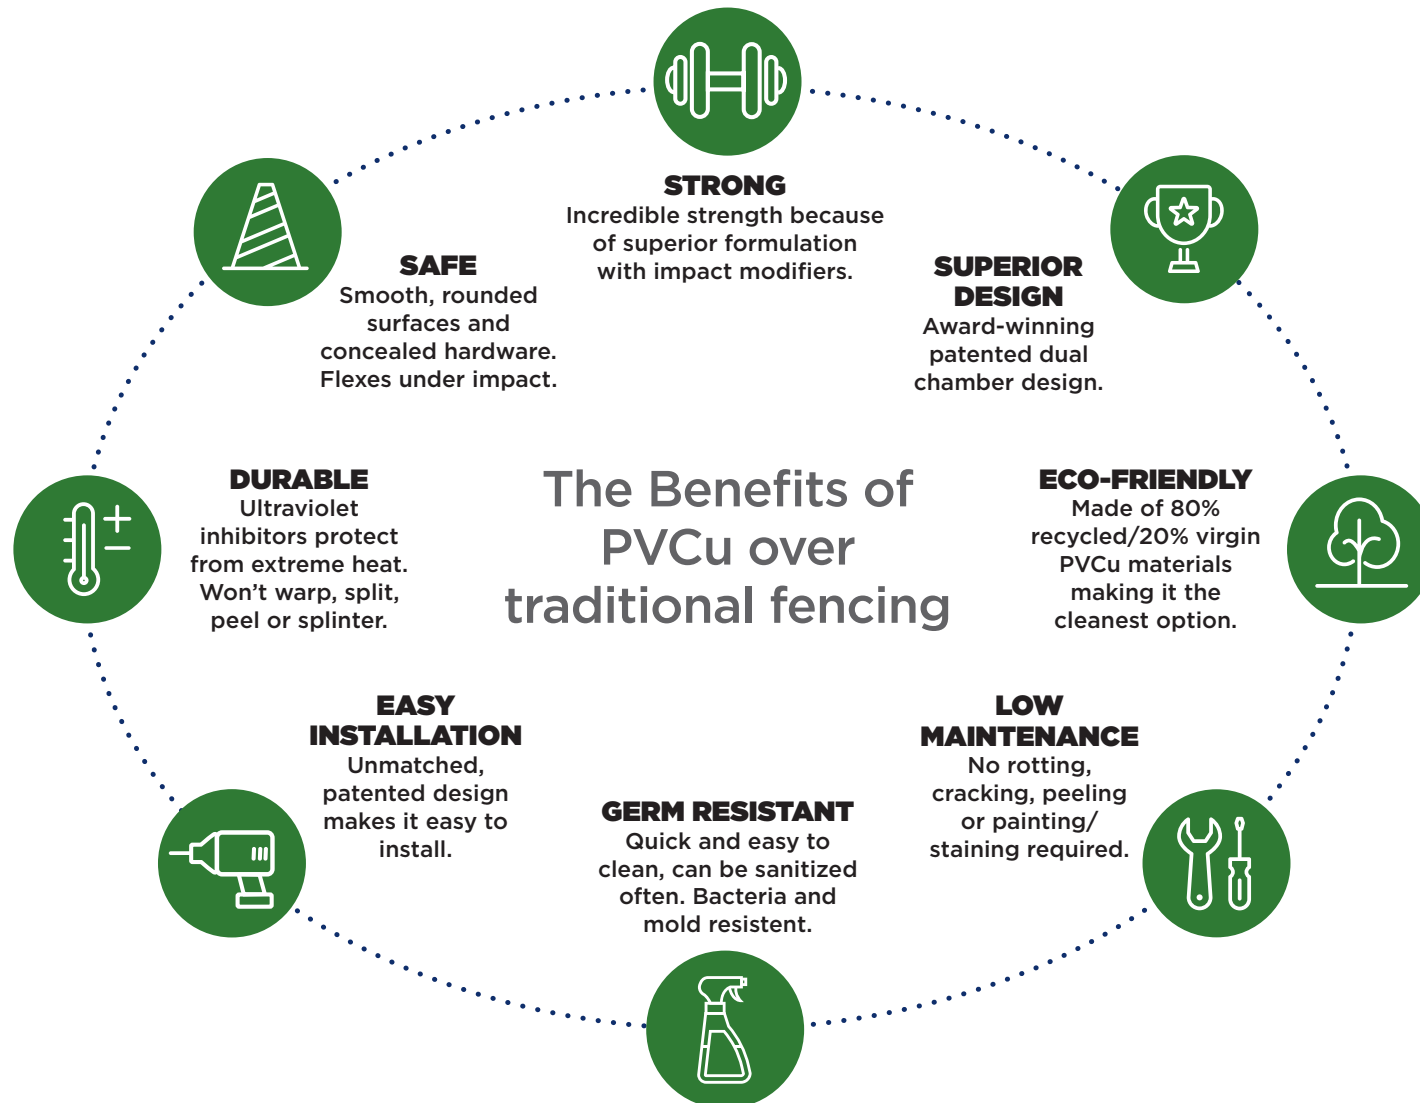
STRONG
Incredible strength because of superior formulation with impact modifiers.

SAFE
Smooth, rounded surfaces and concealed hardware. Flexes under impact.

SUPERIOR DESIGN
Award-winning patented dual chamber design.

The Benefits of PVCu over traditional fencing

DURABLE
Ultraviolet inhibitors protect from extreme heat. Won't warp, split, peel or splinter.

ECO-FRIENDLY
Made of 80% recycled/20% virgin PVCu materials making it the cleanest option.

EASY INSTALLATION
Unmatched, patented design makes it easy to install.

LOW MAINTENANCE
No rotting, cracking, peeling or painting/ staining required.

GERM RESISTANT
Quick and easy to clean, can be sanitized often. Bacteria and mold resistent.